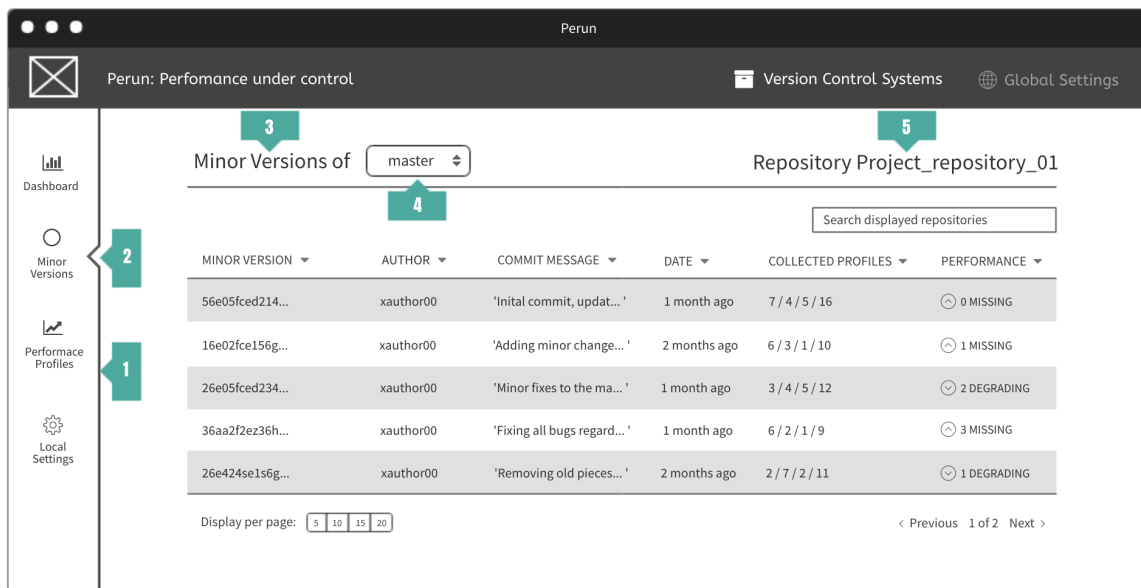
Perun

Perun: Perfomance under control

Version Control Systems

Global Settings

Dashboard

Minor Versions

Performace Profiles

Local Settings

3

Minor Versions of master

4

5

Repository Project_repository_01

2

1

Search displayed repositories

| MINOR VERSION | AUTHOR | COMMIT MESSAGE | DATE | COLLECTED PROFILES | PERFORMANCE |
|---|---|---|---|---|---|
| 56e05fced214... | xauthor00 | 'Inital commit, updat... ' | 1 month ago | 7 / 4 / 5 / 16 | 0 MISSING |
| 16e02fce156g... | xauthor00 | 'Adding minor change... ' | 2 months ago | 6 / 3 / 1 / 10 | 1 MISSING |
| 26e05fced234... | xauthor00 | 'Minor fixes to the ma... ' | 1 month ago | 3 / 4 / 5 / 12 | 2 DEGRADING |
| 36aa2f2ez36h... | xauthor00 | 'Fixing all bugs regard... ' | 1 month ago | 6 / 2 / 1 / 9 | 3 MISSING |
| 26e424se1s6g... | xauthor00 | 'Removing old pieces... ' | 2 months ago | 2 / 7 / 2 / 11 | 1 DEGRADING |

Display per page: 5 10 15 20

< Previous 1 of 2 Next >